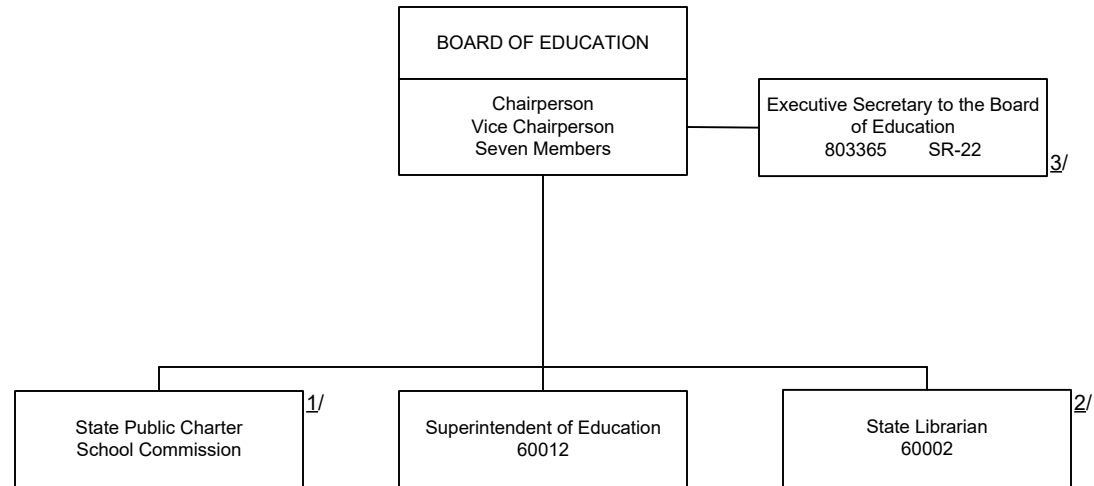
BOARD OF EDUCATION

Chairperson
Vice Chairperson
Seven Members

Executive Secretary to the Board of Education
803365 SR-22

3/

1/

State Public Charter School Commission

Superintendent of Education
60012

2/

State Librarian
60002